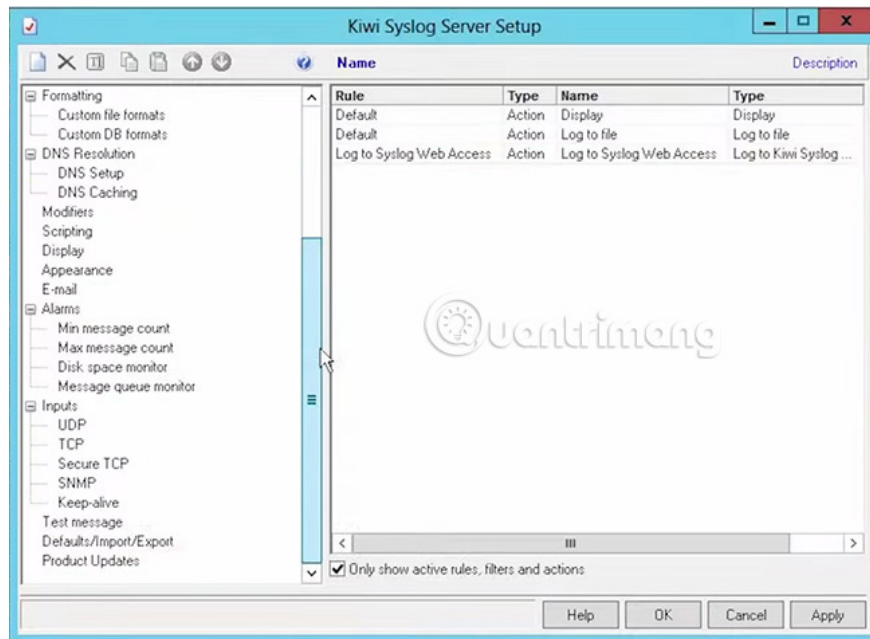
Kiwi Syslog Server Setup

Name

Description

Formatting
Custom file formats
Custom DB formats
DNS Resolution
DNS Setup
DNS Caching
Modifiers
Scripting
Display
Appearance
E-mail
Alarms
Min message count
Max message count
Disk space monitor
Message queue monitor
Inputs
UDP
TCP
Secure TCP
SNMP
Keep-alive
Test message
Defaults/Import/Export
Product Updates

| Rule | Type | Name | Type |
|---|---|---|---|
| Default | Action | Display | Display |
| Default | Action | Log to file | Log to file |
| Log to Syslog Web Access | Action | Log to Syslog Web Access | Log to Kiwi Syslog ... |

Quantrimang

Only show active rules, filters and actions

Help OK Cancel Apply